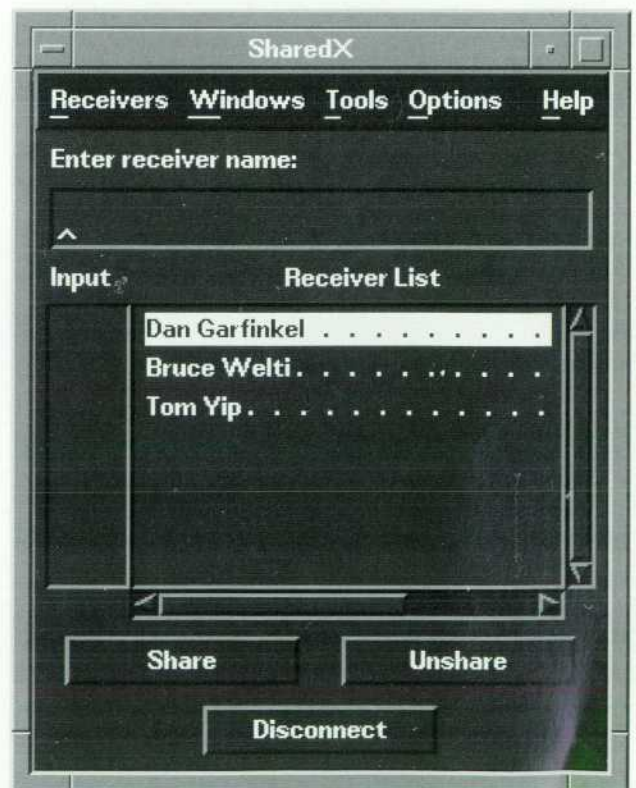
SharedX

Receivers Windows Tools Options Help

Enter receiver name:

Input

Receiver List

Dan Garfinkel . . . . . . . . .

Bruce Welti . . . . . . . . . .

Tom Yip . . . . . . . . . . . .

Share

Unshare

Disconnect